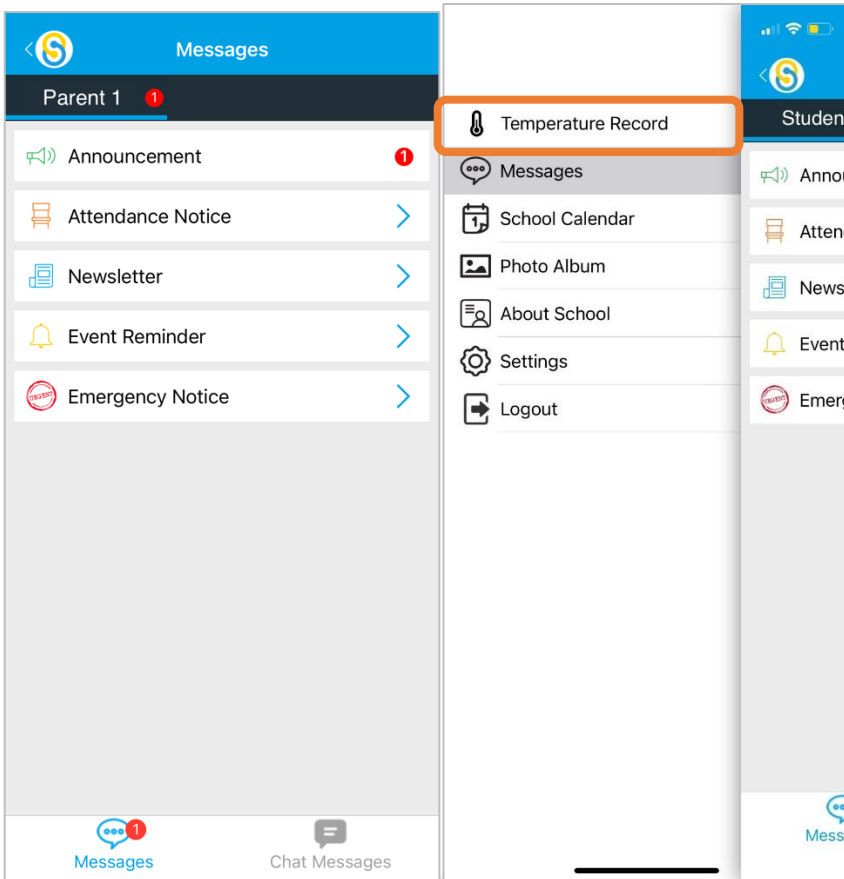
Messages

Parent 1 1

Announcement 1

Attendance Notice

Newsletter

Event Reminder

Emergency Notice

Messages 1

Chat Messages

Temperature Record

Messages

School Calendar

Photo Album

About School

Settings

Logout

Studen

Annou

Atten

News

Event

Emerg

Mess